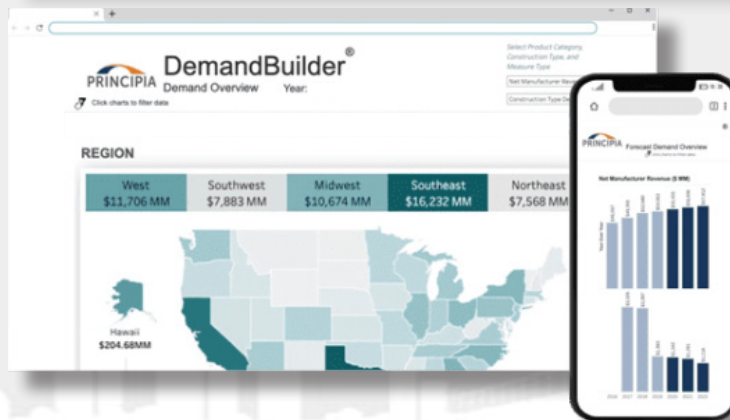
PRINCIPIA DemandBuilder®

Demand Overview Year:

Click charts to filter data

Select Product Category, Construction Type, and Measure Type

Net Manufacturer Reve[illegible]

Construction Type De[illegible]

REGION

| West | Southwest | Midwest | Southeast | Northeast |
|---|---|---|---|---|
| $11,706 MM | $7,883 MM | $10,674 MM | $16,232 MM | $7,568 MM |

Hawaii
$204.68MM

PRINCIPIA Forecast Demand Overview

Net Manufacturer Revenue ($ MM)